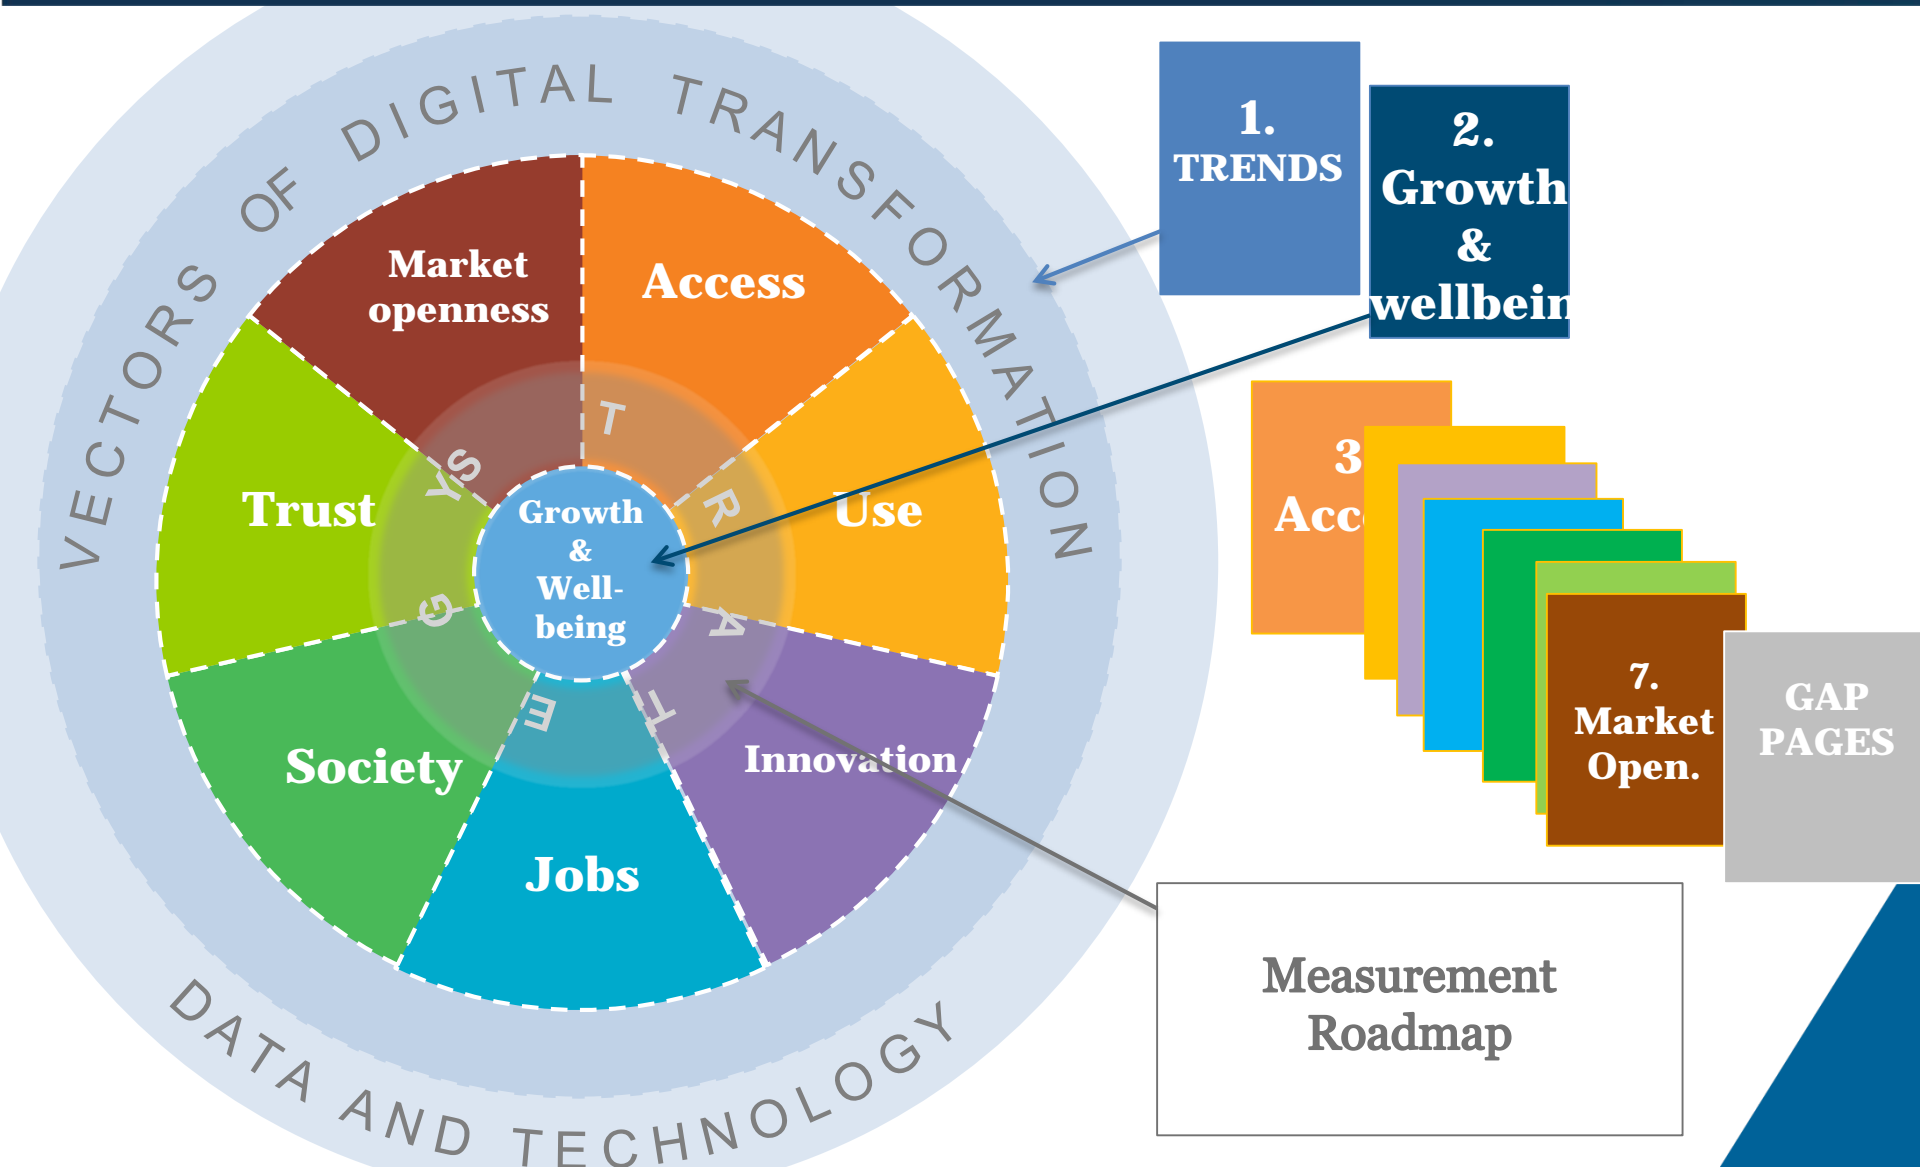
VECTORS OF DIGITAL TRANSFORMATION

Market openness

Access

Trust

Use

Society

Jobs

Innovation

STRATEGY

Growth & Well-being

DATA AND TECHNOLOGY

1. TRENDS

2. Growth & wellbein

3 Acc

7. Market Open.

GAP PAGES

Measurement Roadmap